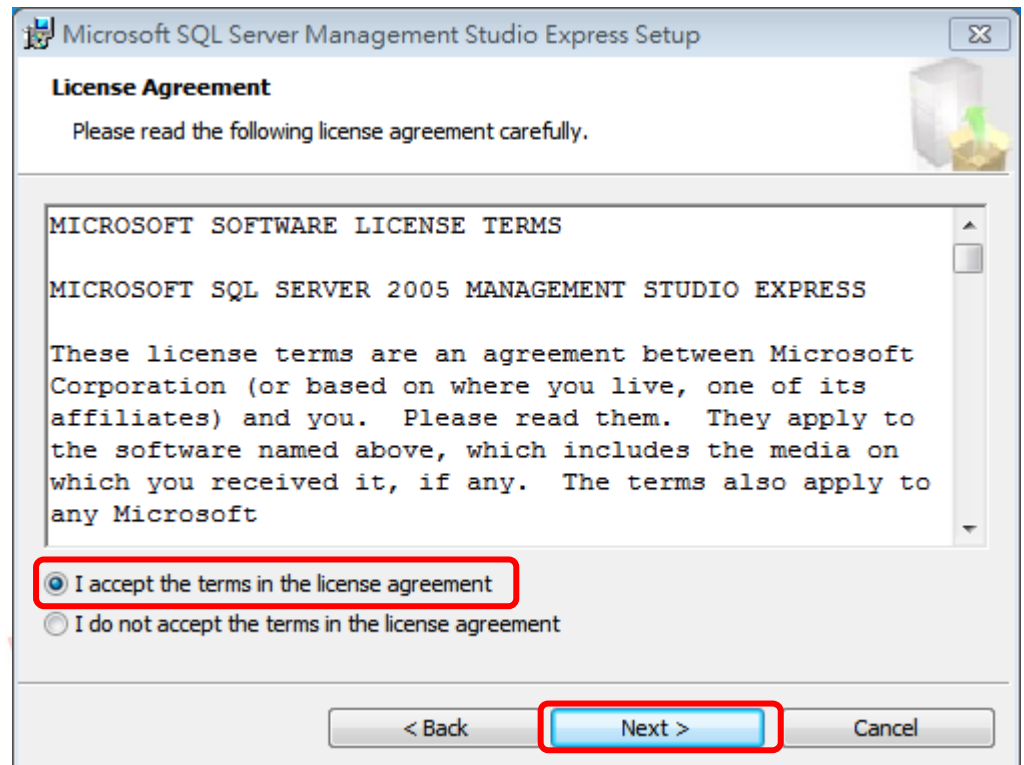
Microsoft SQL Server Management Studio Express Setup

License Agreement

Please read the following license agreement carefully.

MICROSOFT SOFTWARE LICENSE TERMS

MICROSOFT SQL SERVER 2005 MANAGEMENT STUDIO EXPRESS

These license terms are an agreement between Microsoft Corporation (or based on where you live, one of its affiliates) and you. Please read them. They apply to the software named above, which includes the media on which you received it, if any. The terms also apply to any Microsoft

I accept the terms in the license agreement

I do not accept the terms in the license agreement

< Back

Next >

Cancel